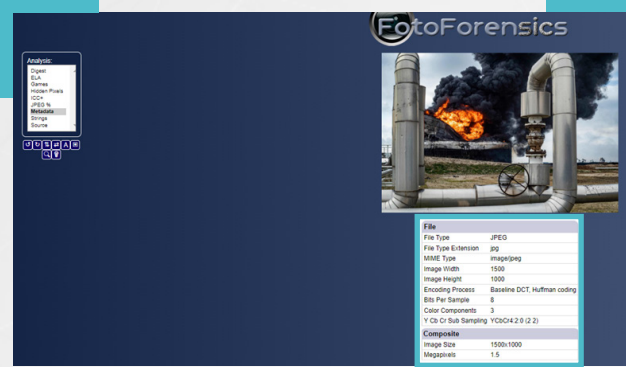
FotoForensics

Analysis:
Digest
ELA
Games
Hidden Pixels
ICC+
JPEG %
Metadata
Strings
Source

| File | |
|---|---|
| File Type | JPEG |
| File Type Extension | jpg |
| MIME Type | image/jpeg |
| Image Width | 1500 |
| Image Height | 1000 |
| Encoding Process | Baseline DCT, Huffman coding |
| Bits Per Sample | 8 |
| Color Components | 3 |
| Y Cb Cr Sub Sampling | YCbCr4:2:0 (2 2) |

| Composite | |
|---|---|
| Image Size | 1500x1000 |
| Megapixels | 1.5 |